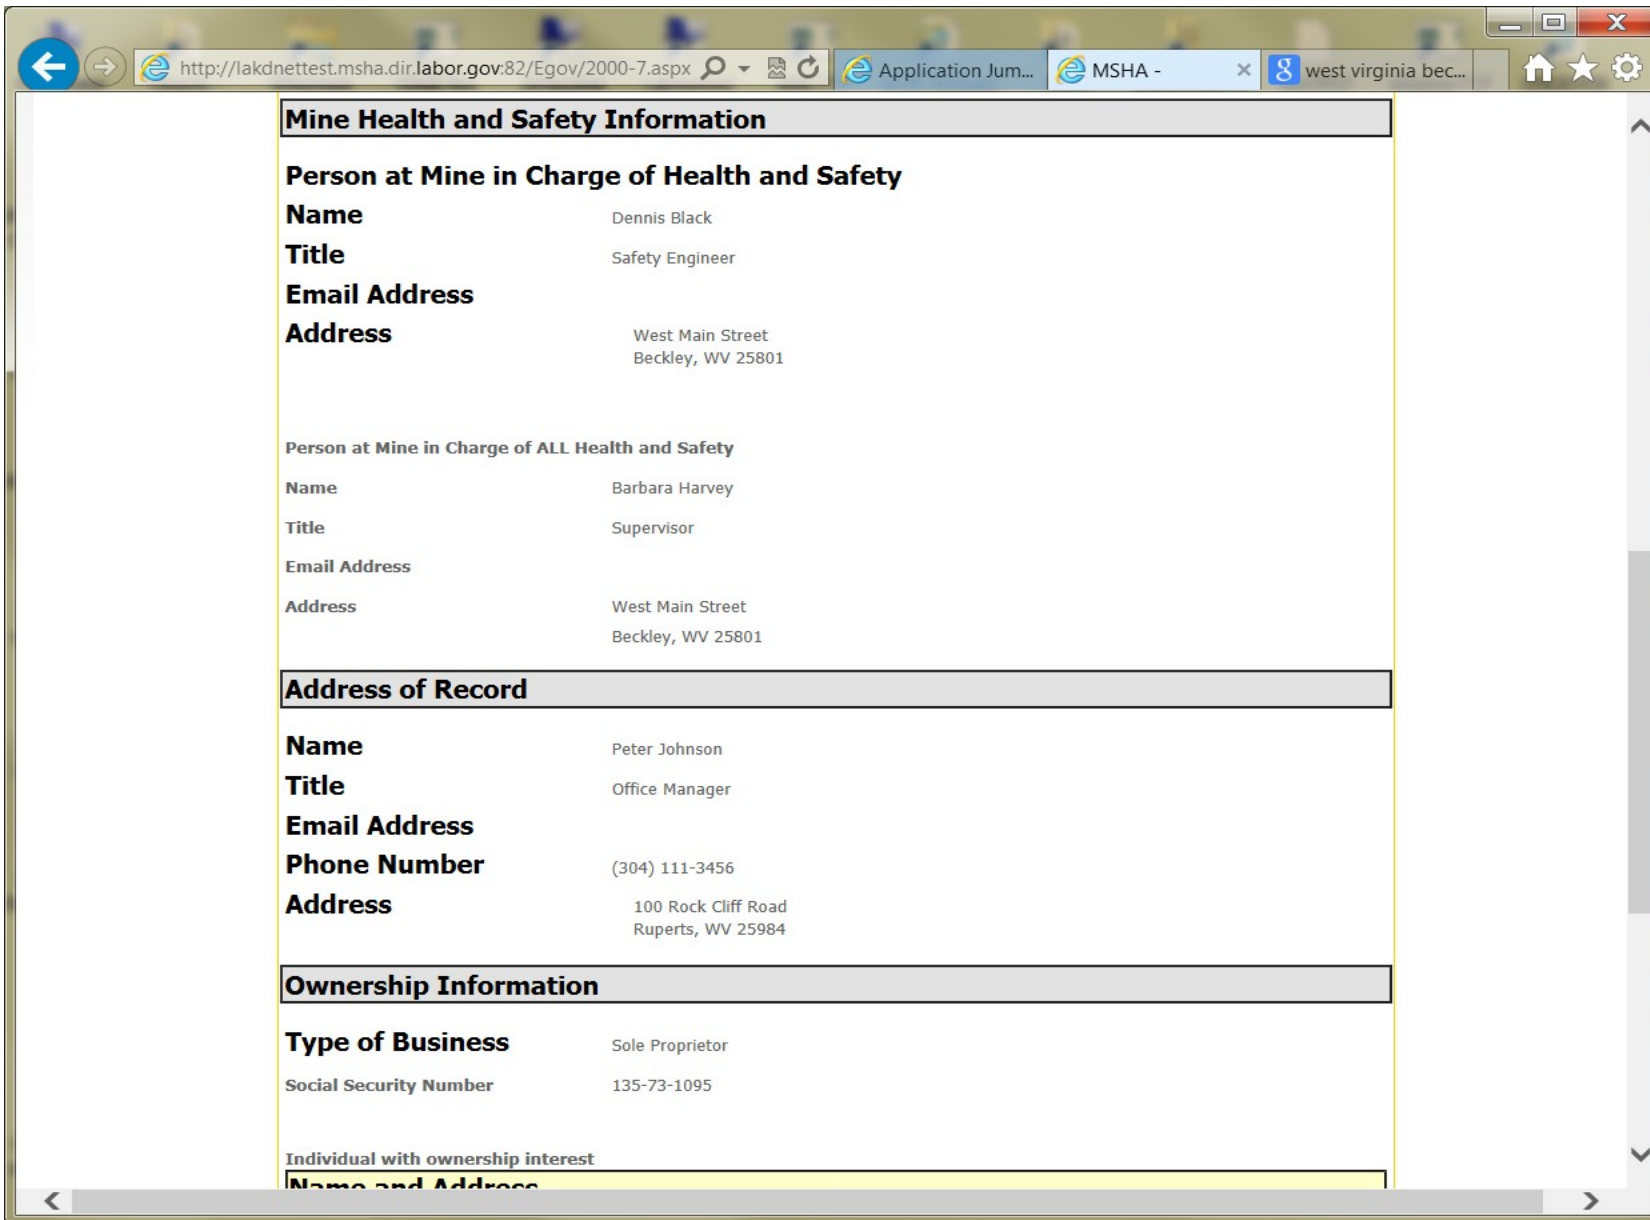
http://lakdnettest.msha.dir.labor.gov:82/Egov/2000-7.aspx

Application Jum...

MSHA -

west virginia bec...

Mine Health and Safety Information

Person at Mine in Charge of Health and Safety

Name Dennis Black

Title Safety Engineer

Email Address

Address West Main Street
Beckley, WV 25801

Person at Mine in Charge of ALL Health and Safety

Name Barbara Harvey

Title Supervisor

Email Address

Address West Main Street
Beckley, WV 25801

Address of Record

Name Peter Johnson

Title Office Manager

Email Address

Phone Number (304) 111-3456

Address 100 Rock Cliff Road
Ruperts, WV 25984

Ownership Information

Type of Business Sole Proprietor

Social Security Number 135-73-1095

Individual with ownership interest

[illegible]